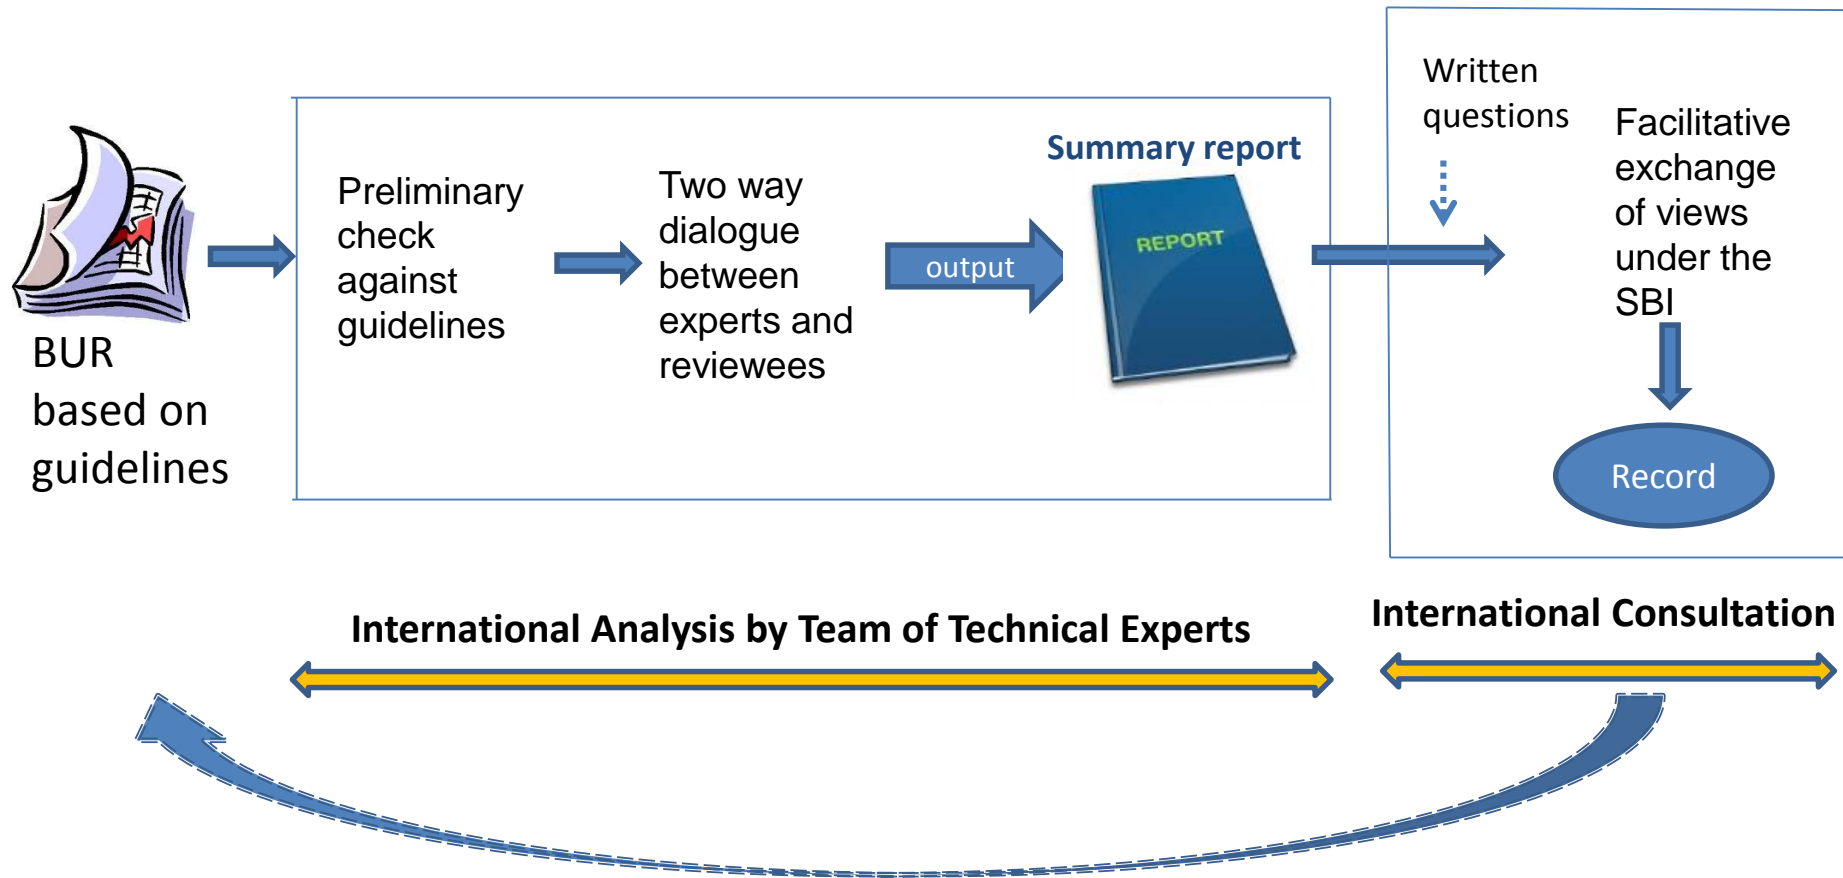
BUR based on guidelines

Preliminary check against guidelines

Two way dialogue between experts and reviewees

output

Summary report

REPORT

Written questions

Facilitative exchange of views under the SBI

Record

International Analysis by Team of Technical Experts

International Consultation